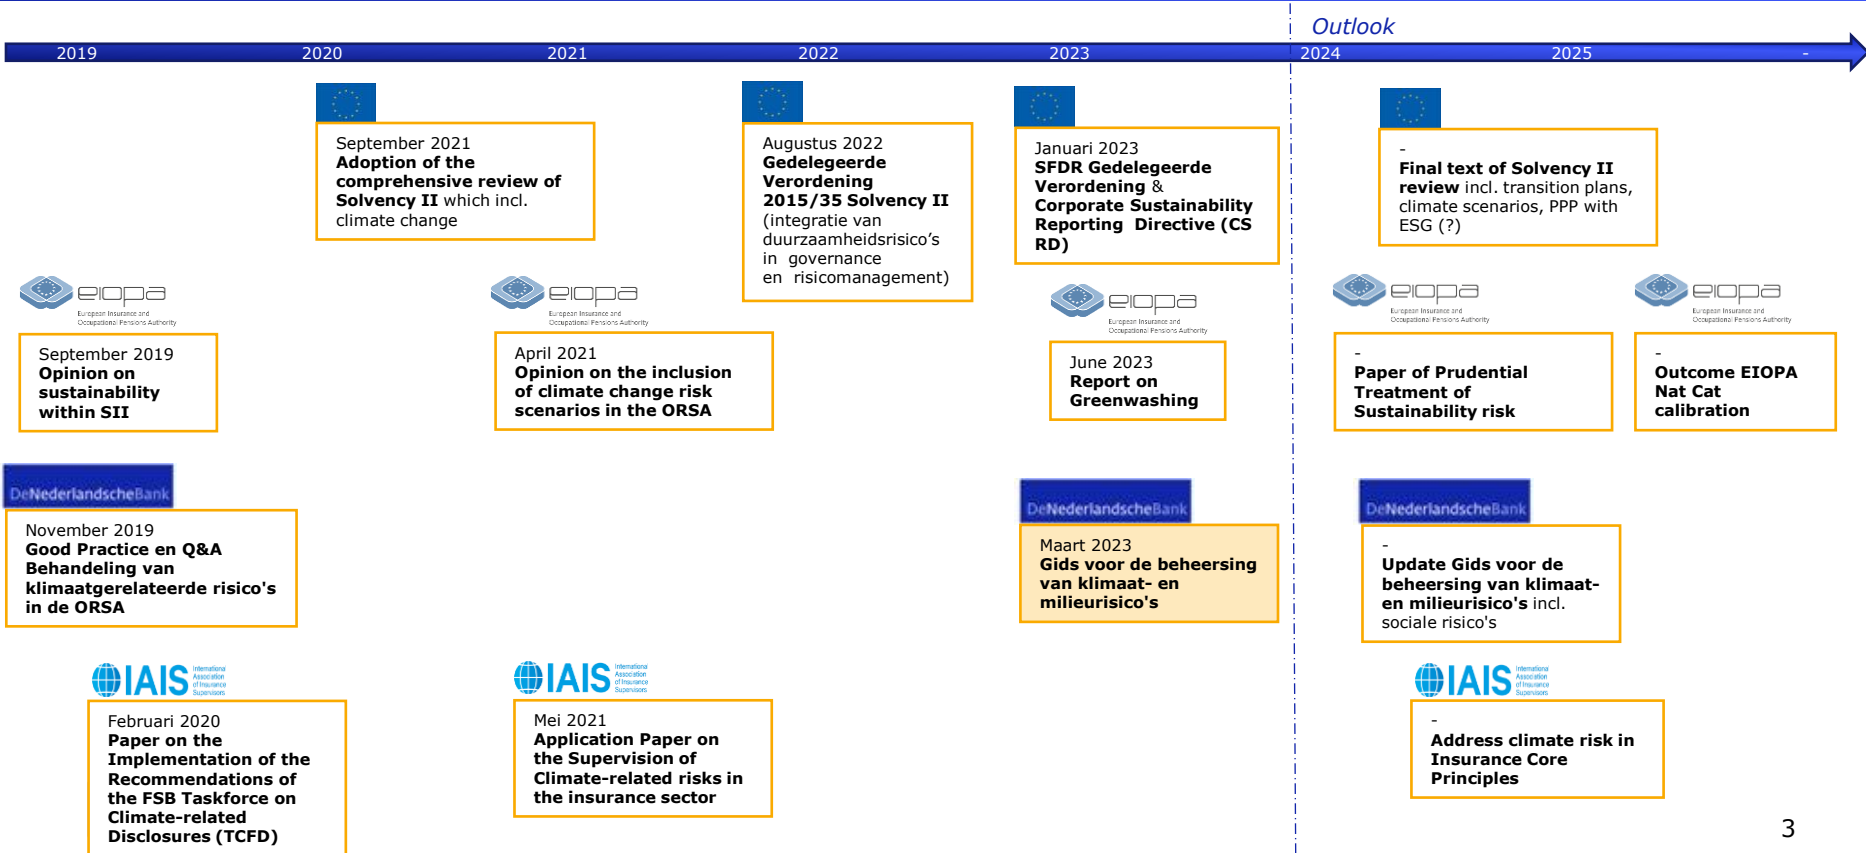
Outlook

2019 2020 2021 2022 2023 2024 2025 -

September 2021
**Adoption of the comprehensive review of Solvency II** which incl. climate change

Augustus 2022
**Gedelegeerde Verordening 2015/35 Solvency II** (integratie van duurzaamheidsrisico's in governance en risicomanagement)

Januari 2023
**SFDR Gedelegeerde Verordening** & **Corporate Sustainability Reporting Directive (CSRD)**

-
**Final text of Solvency II review** incl. transition plans, climate scenarios, PPP with ESG (?)

eiopa European Insurance and Occupational Pensions Authority

September 2019
**Opinion on sustainability within SII**

eiopa European Insurance and Occupational Pensions Authority

April 2021
**Opinion on the inclusion of climate change risk scenarios in the ORSA**

eiopa European Insurance and Occupational Pensions Authority

June 2023
**Report on Greenwashing**

eiopa European Insurance and Occupational Pensions Authority

-
**Paper of Prudential Treatment of Sustainability risk**

eiopa European Insurance and Occupational Pensions Authority

-
**Outcome EIOPA Nat Cat calibration**

DeNederlandscheBank

November 2019
**Good Practice en Q&A Behandeling van klimaatgerelateerde risico's in de ORSA**

DeNederlandscheBank

Maart 2023
**Gids voor de beheersing van klimaat- en milieurisico's**

DeNederlandscheBank

-
**Update Gids voor de beheersing van klimaat- en milieurisico's** incl. sociale risico's

IAIS International Association of Insurance Supervisors

Februari 2020
**Paper on the Implementation of the Recommendations of the FSB Taskforce on Climate-related Disclosures (TCFD)**

IAIS International Association of Insurance Supervisors

Mei 2021
**Application Paper on the Supervision of Climate-related risks in the insurance sector**

IAIS International Association of Insurance Supervisors

-
**Address climate risk in Insurance Core Principles**

3